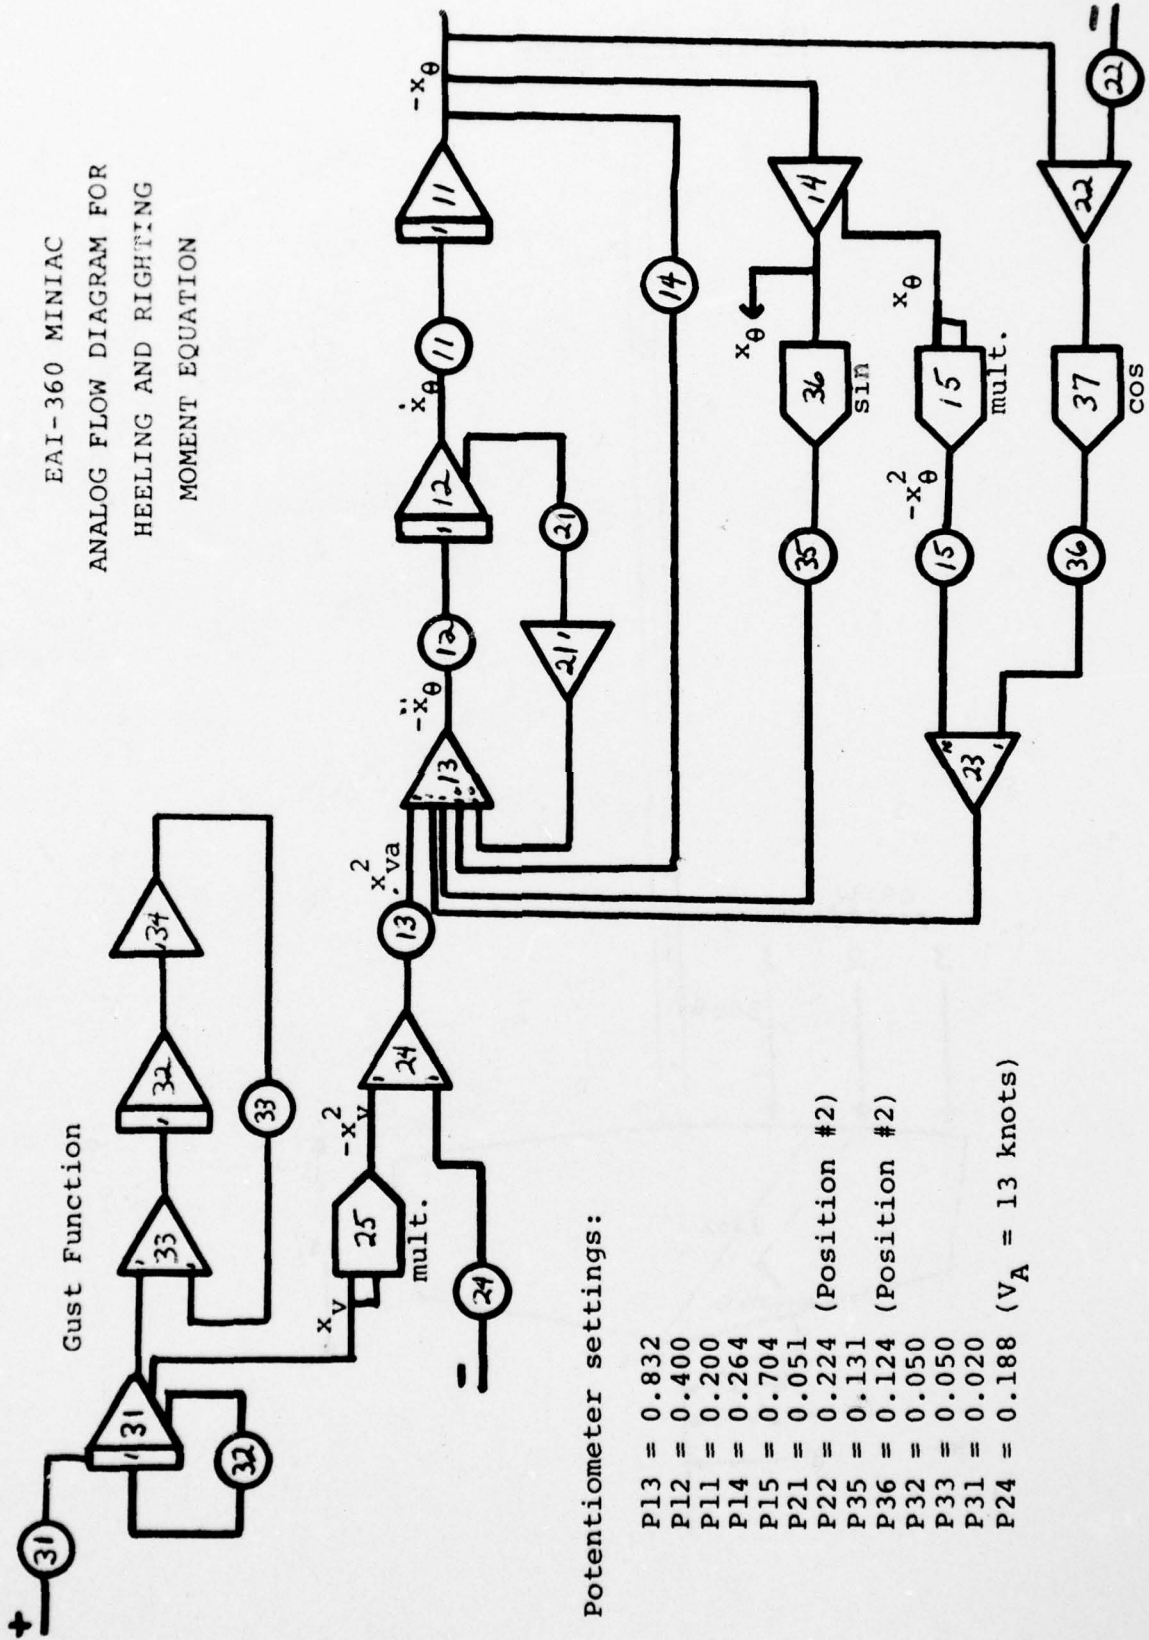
EAI-360 MINIAC
ANALOG FLOW DIAGRAM FOR
HEELING AND RIGHTING
MOMENT EQUATION

Gust Function

+ 31

31 32 33 32 34 33

$x_v$ 25 mult. $-x_v^2$ 24 24 −

13 $x_{va}^2$

13 $-\ddot{x}_\theta$ 12 12 $\dot{x}_\theta$ 11 11 $-x_\theta$

21' 21

14 14

36 sin 35 $x_\theta$

15 mult. 15 $-x_\theta^2$ $x_\theta$

23

37 cos 36

22 22 −

Potentiometer settings:

P13 = 0.832
P12 = 0.400
P11 = 0.200
P14 = 0.264
P15 = 0.704
P21 = 0.051
P22 = 0.224 (Position #2)
P35 = 0.131
P36 = 0.124 (Position #2)
P32 = 0.050
P33 = 0.050
P31 = 0.020
P24 = 0.188 ($V_A$ = 13 knots)